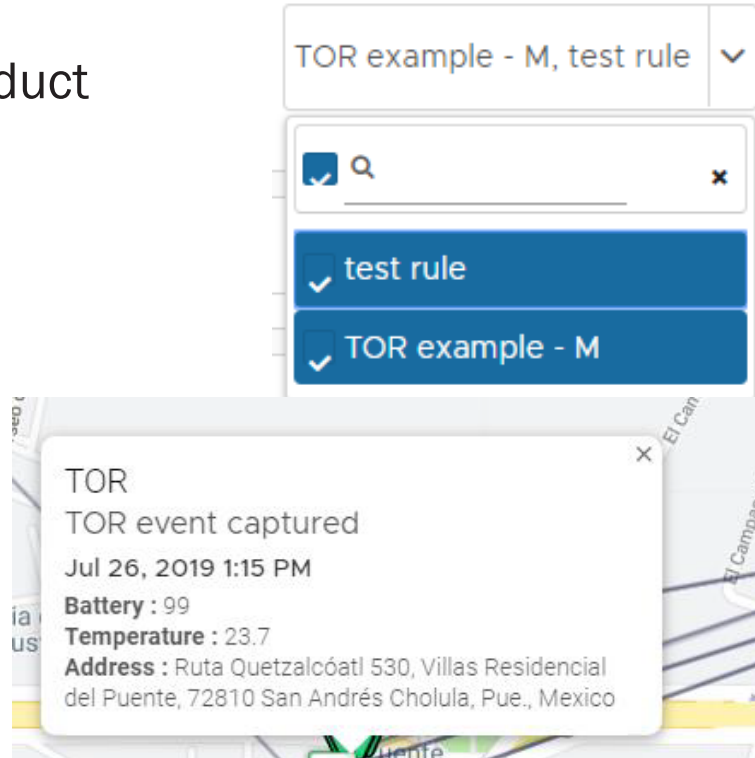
duct

TOR example - M, test rule

test rule

TOR example - M

TOR
TOR event captured
Jul 26, 2019 1:15 PM
Battery : 99
Temperature : 23.7
Address : Ruta Quetzalcóatl 530, Villas Residencial del Puente, 72810 San Andrés Cholula, Pue., Mexico

El Cam
El Campo
ia
us
uente